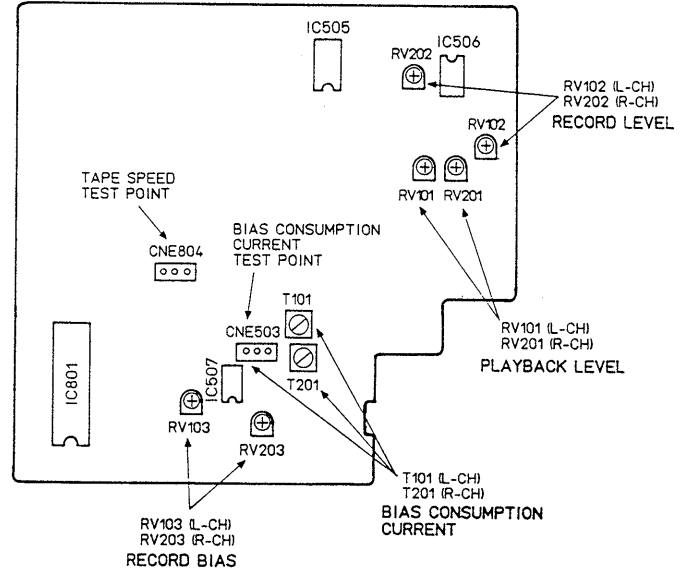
IC505

IC506

RV202

RV102 (L-CH)
RV202 (R-CH)
RECORD LEVEL

RV102

RV101 RV201

TAPE SPEED
TEST POINT

BIAS CONSUMPTION
CURRENT
TEST POINT

CNE804

T101

CNE503

T201

RV101 (L-CH)
RV201 (R-CH)
PLAYBACK LEVEL

IC801

IC507

RV103

RV203

T101 (L-CH)
T201 (R-CH)
BIAS CONSUMPTION
CURRENT

RV103 (L-CH)
RV203 (R-CH)
RECORD BIAS